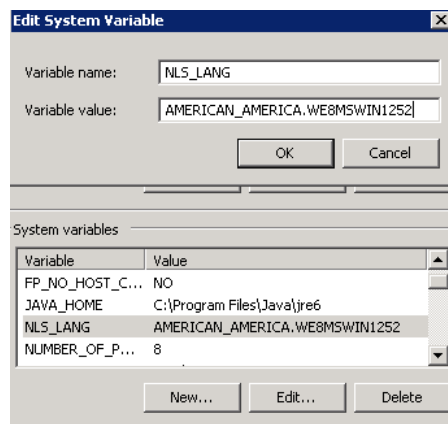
Edit System Variable

Variable name: NLS_LANG

Variable value: AMERICAN_AMERICA.WE8MSWIN1252

OK Cancel

System variables

| Variable | Value |
|---|---|
| FP_NO_HOST_C... | NO |
| JAVA_HOME | C:\Program Files\Java\jre6 |
| NLS_LANG | AMERICAN_AMERICA.WE8MSWIN1252 |
| NUMBER_OF_P... | 8 |

New... Edit... Delete